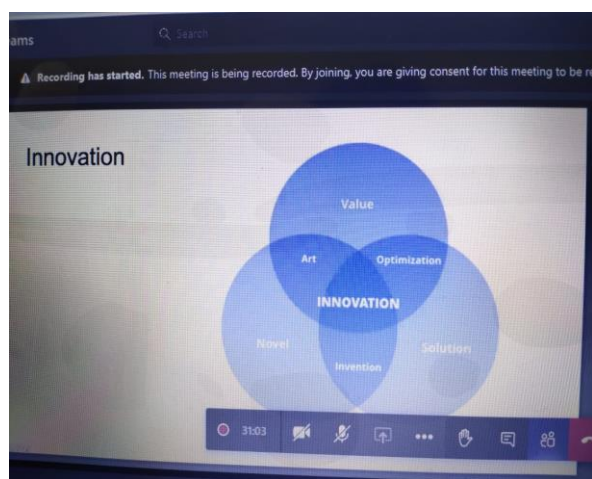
ams

Search

Recording has started. This meeting is being recorded. By joining, you are giving consent for this meeting to be re

Innovation

Value

Art

Optimization

INNOVATION

Novel

Invention

Solution

31:03